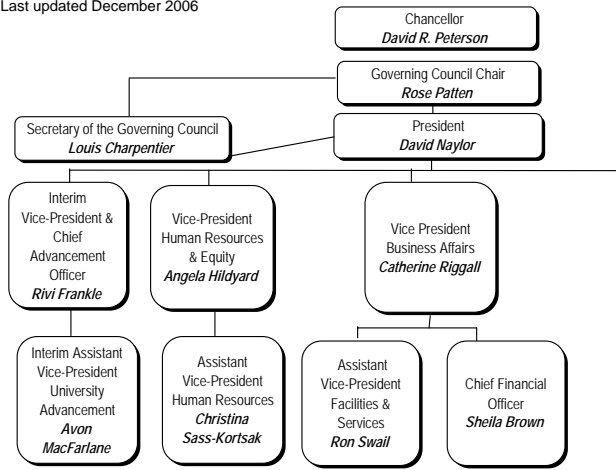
Last updated December 2006

Chancellor
David R. Peterson

Governing Council Chair
Rose Patten

Secretary of the Governing Council
Louis Charpentier

President
David Naylor

Interim Vice-President & Chief Advancement Officer
Rivi Frankle

Vice-President Human Resources & Equity
Angela Hildyard

Vice President Business Affairs
Catherine Riggall

Interim Assistant Vice-President University Advancement
Avon MacFarlane

Assistant Vice-President Human Resources
Christina Sass-Kortsak

Assistant Vice-President Facilities & Services
Ron Swail

Chief Financial Officer
Sheila Brown